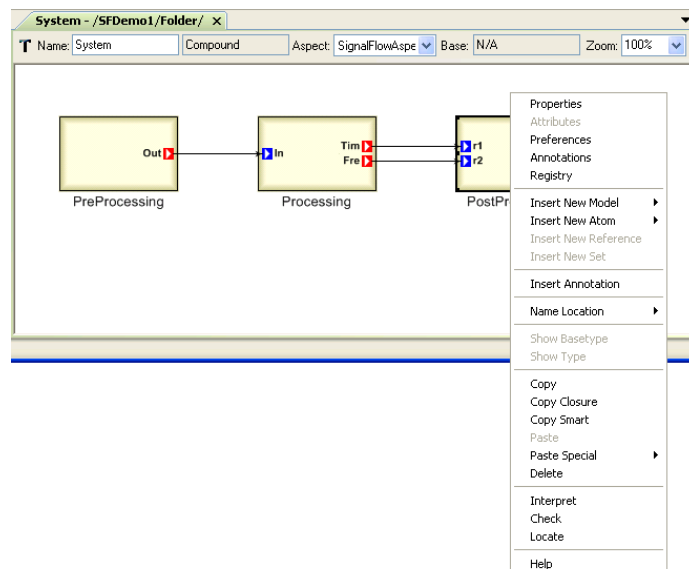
System - /SFDemo1/Folder/ ×

T Name: System Compound Aspect: SignalFlowAspe Base: N/A Zoom: 100%

Out
In
Tim
Fre
r1
r2

PreProcessing

Processing

PostPr

Properties
Attributes
Preferences
Annotations
Registry

Insert New Model
Insert New Atom
Insert New Reference
Insert New Set

Insert Annotation

Name Location

Show Basetype
Show Type

Copy
Copy Closure
Copy Smart
Paste
Paste Special
Delete

Interpret
Check
Locate

Help